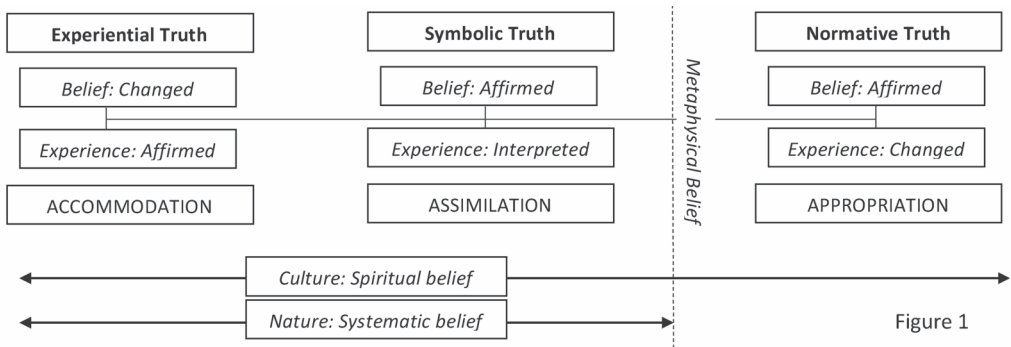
Experiential Truth

Belief: Changed

Experience: Affirmed

ACCOMMODATION

Symbolic Truth

Belief: Affirmed

Experience: Interpreted

ASSIMILATION

Metaphysical Belief

Normative Truth

Belief: Affirmed

Experience: Changed

APPROPRIATION

Culture: Spiritual belief

Nature: Systematic belief

Figure 1